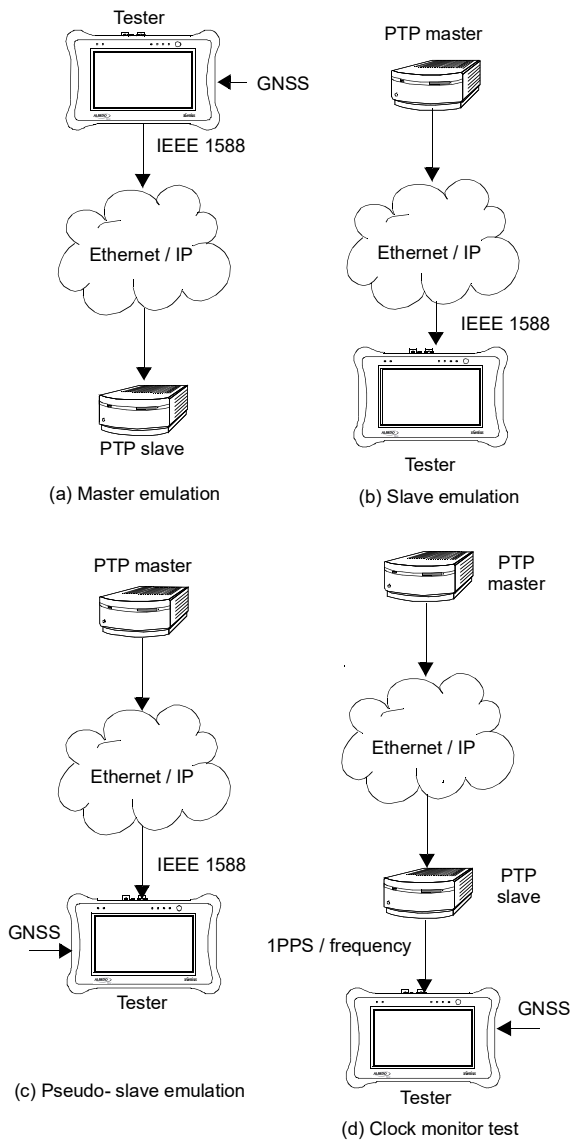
Tester

GNSS

IEEE 1588

Ethernet / IP

PTP slave

(a) Master emulation

PTP master

Ethernet / IP

IEEE 1588

Tester

(b) Slave emulation

PTP master

Ethernet / IP

IEEE 1588

GNSS

Tester

(c) Pseudo- slave emulation

PTP master

Ethernet / IP

PTP slave

1PPS / frequency

GNSS

Tester

(d) Clock monitor test